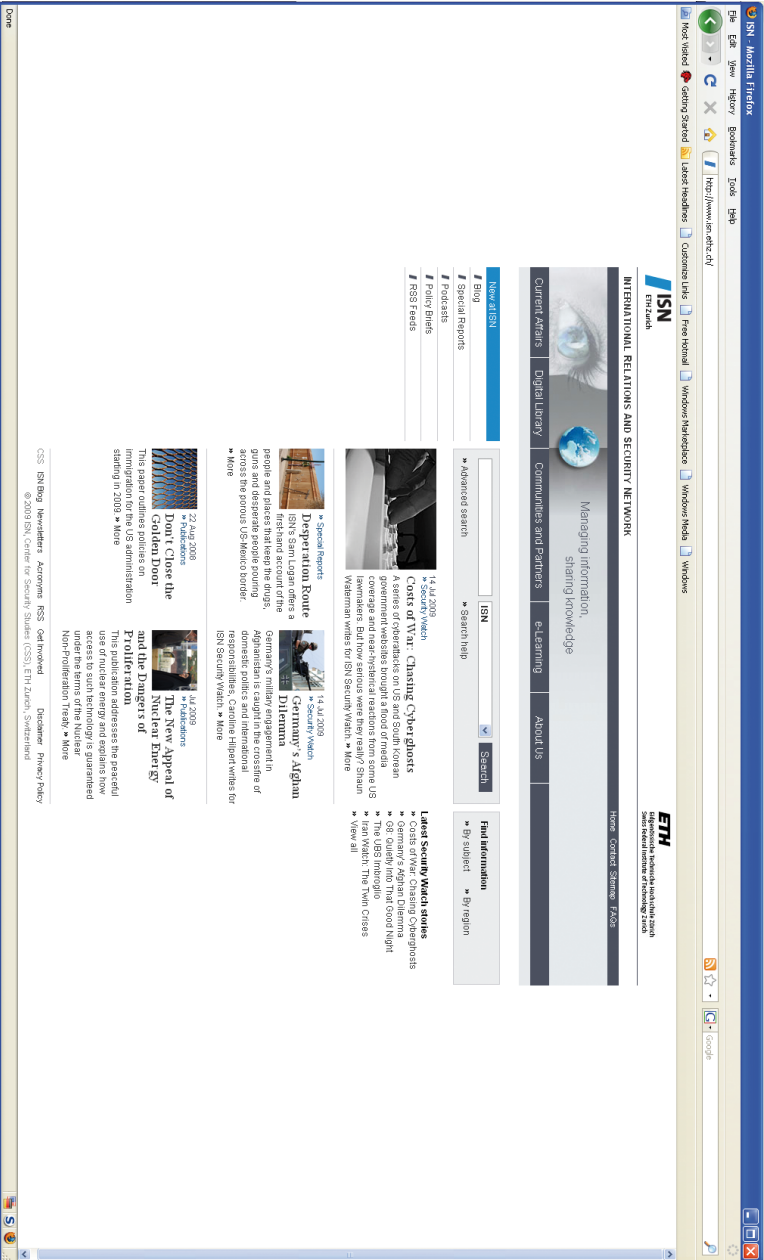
ISN - Mozilla Firefox

File Edit View History Bookmarks Tools Help

http://www.isn.ethz.ch/

Google

Most Visited Getting Started Latest Headlines Customize Links Free Hotmail Windows Marketplace Windows Media Windows

ISN
ETH Zurich

INTERNATIONAL RELATIONS AND SECURITY NETWORK

Managing information, sharing knowledge

ETH
Eidgenössische Technische Hochschule Zürich
Swiss Federal Institute of Technology Zurich

Home Contact Sitemap FAQs

Current Affairs | Digital Library | Communities and Partners | e-Learning | About Us

New at ISN
Blog
Special Reports
Podcasts
Policy Briefs
RSS Feeds

ISN | Search

» Advanced search » Search help

Find information
» By subject » By region

14 Jul 2009
» Security Watch
Costs of War: Chasing Cyberghosts
A series of cyberattacks on US and South Korean government websites brought a flood of media coverage and near-hysterical reactions from some US lawmakers. But how serious were they really? Shaun Waterman writes for ISN Security Watch. » More

Latest Security Watch stories
» Costs of War: Chasing Cyberghosts
» Germany's Afghan Dilemma
» G8: Quietly Into That Good Night
» The UBS Imbroglio
» Iran Watch: The Twin Crises
» View all

» Special Reports
Desperation Route
ISN's Sam Logan offers a first-hand account of the people and places that keep the drugs, guns and desperate people pouring across the porous US-Mexico border.
» More

14 Jul 2009
» Security Watch
Germany's Afghan Dilemma
Germany's military engagement in Afghanistan is caught in the crossfire of domestic politics and international responsibilities, Caroline Hilpert writes for ISN Security Watch. » More

22 Aug 2008
» Publications
Don't Close the Golden Door
This paper outlines policies on immigration for the US administration starting in 2009. » More

Jul 2009
» Publications
The New Appeal of Nuclear Energy and the Dangers of Proliferation
This publication addresses the peaceful use of nuclear energy and explains how access to such technology is guaranteed under the terms of the Nuclear Non-Proliferation Treaty. » More

CSS ISN Blog Newsletters Acronyms RSS Get Involved Disclaimer Privacy Policy
© 2009 ISN, Center for Security Studies (CSS), ETH Zurich, Switzerland

Done